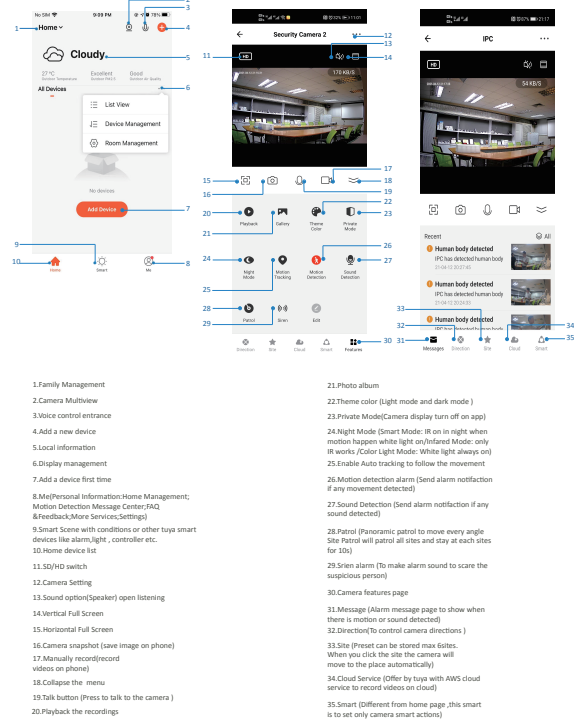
No SIM 9:09 PM 78%

1 Home 2 3 4

Cloudy 5

27 °C Outdoor Temperature Excellent Outdoor PM2.5 Good Outdoor Air Quality

All Devices 6

List View
Device Management
Room Management

No devices

Add Device 7

9

10 Home Smart Me 8

Security Camera 2 12

11 HD 13 14

170 KB/S

15 16 17 18 19

20 Playback Gallery 21 Theme Color 22 Private Mode 23

24 Night Mode Motion Tracking 25 Motion Detection 26 Sound Detection 27

28 Patrol Siren 29 Edit

Direction Site Cloud Smart Features 30

IPC

HD

54 KB/S

Recent All

Human body detected
IPC has detected human body
21-04-13 20:37:45

Human body detected
IPC has detected human body
21-04-13 20:24:03

Human body detected
IPC has detected human body

33 32 34
31 Messages Direction Site Cloud Smart 35

1.Family Management

2.Camera Multiview

3.Voice control entrance

4.Add a new device

5.Local information

6.Display management

7.Add a device first time

8.Me(Personal Information:Home Management; Motion Detection Message Center;FAQ &Feedback;More Services;Settings)

9.Smart Scene with conditions or other tuya smart devices like alarm,light , controller etc.

10.Home device list

11.SD/HD switch

12.Camera Setting

13.Sound option(Speaker) open listening

14.Vertical Full Screen

15.Horizontal Full Screen

16.Camera snapshot (save image on phone)

17.Manually record(record videos on phone)

18.Collapse the menu

19.Talk button (Press to talk to the camera )

20.Playback the recordings

21.Photo album

22.Theme color (Light mode and dark mode )

23.Private Mode(Camera display turn off on app)

24.Night Mode (Smart Mode: IR on in night when motion happen white light on/Infared Mode: only IR works /Color Light Mode: White light always on)

25.Enable Auto tracking to follow the movement

26.Motion detection alarm (Send alarm notifaction if any movement detected)

27.Sound Detection (Send alarm notifaction if any sound detected)

28.Patrol (Panoramic patrol to move every angle Site Patrol will patrol all sites and stay at each sites for 10s)

29.Srien alarm (To make alarm sound to scare the suspicious person)

30.Camera features page

31.Message (Alarm message page to show when there is motion or sound detected)

32.Direction(To control camera directions )

33.Site (Preset can be stored max 6sites. When you click the site the camera will move to the place automatically)

34.Cloud Service (Offer by tuya with AWS cloud service to record videos on cloud)

35.Smart (Different from home page ,this smart is to set only camera smart actions)